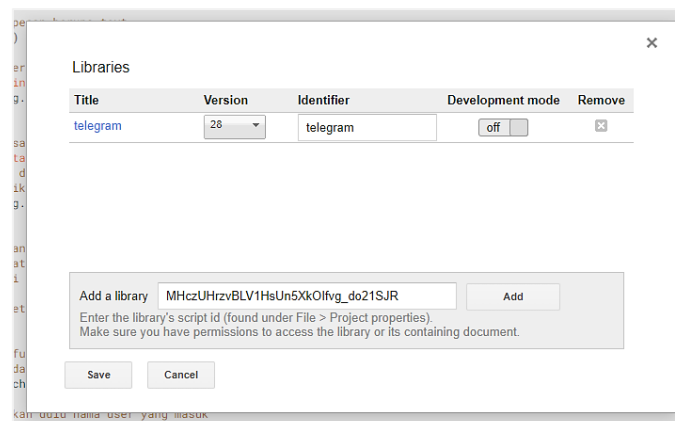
×

Libraries

| Title | Version | Identifier | Development mode | Remove |
|---|---|---|---|---|
| telegram | 28 | telegram | off | |

Add a library MHczUHrzvBLV1HsUn5XkOIfvg_do21SJR Add

Enter the library's script id (found under File > Project properties).
Make sure you have permissions to access the library or its containing document.

Save Cancel

kan dulu nama user yang masuk